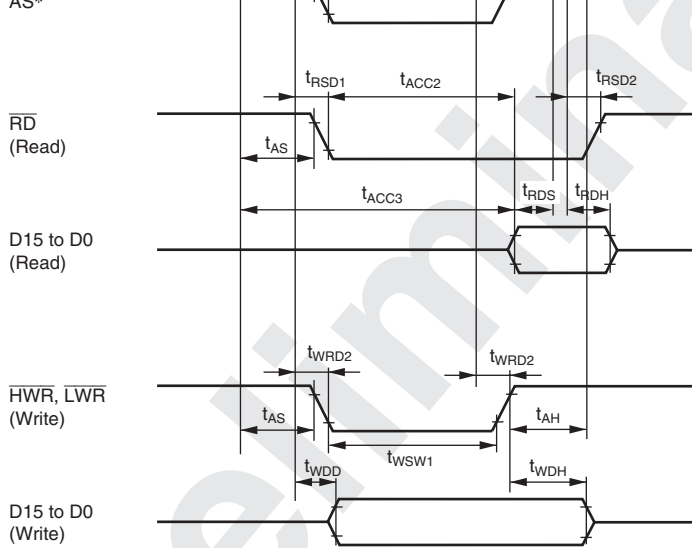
AS*

$t_{RSD1}$ $t_{ACC2}$ $t_{RSD2}$

$\overline{RD}$
(Read)

$t_{AS}$

$t_{ACC3}$ $t_{RDS}$ $t_{RDH}$

D15 to D0
(Read)

$t_{WRD2}$ $t_{WRD2}$

$\overline{HWR}$, $\overline{LWR}$
(Write)

$t_{AS}$ $t_{AH}$

$t_{WSW1}$

$t_{WDD}$ $t_{WDH}$

D15 to D0
(Write)